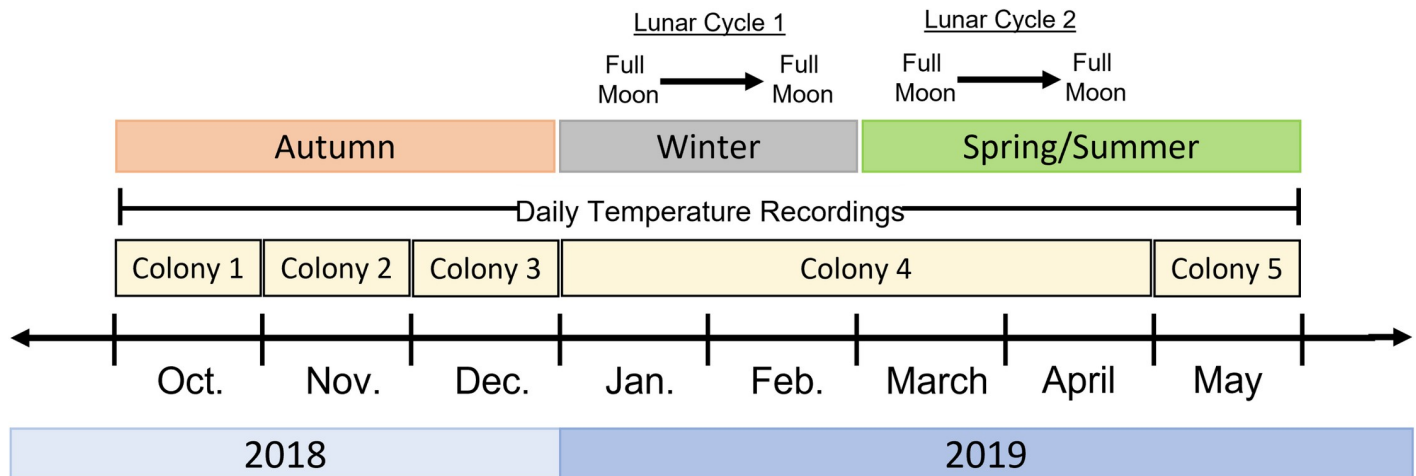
Lunar Cycle 1

Full Moon → Full Moon

Lunar Cycle 2

Full Moon → Full Moon

Autumn

Winter

Spring/Summer

Daily Temperature Recordings

Colony 1

Colony 2

Colony 3

Colony 4

Colony 5

Oct.

Nov.

Dec.

Jan.

Feb.

March

April

May

2018

2019